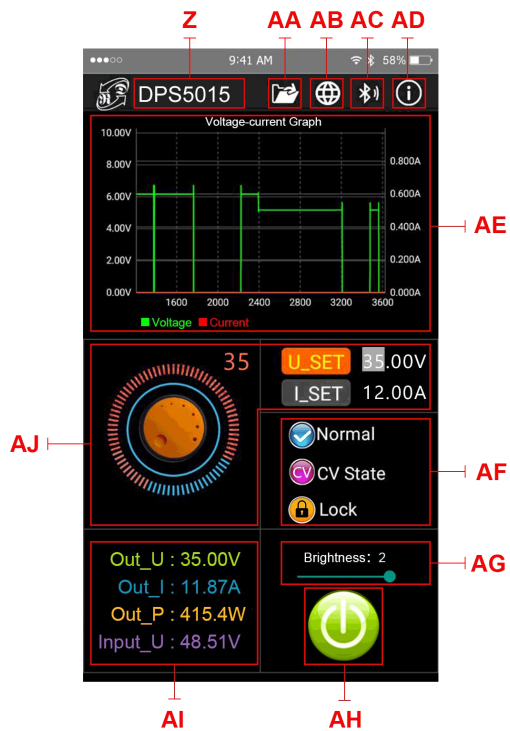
Z AA AB AC AD

●●●○○ 9:41 AM 58%

DPS5015

Voltage-current Graph

10.00V
8.00V
6.00V
4.00V
2.00V
0.00V

0.800A
0.600A
0.400A
0.200A
0.000A

1600 2000 2400 2800 3200 3600

Voltage Current

AE

35

U_SET 35.00V
I_SET 12.00A

AJ

Normal
CV CV State
Lock

AF

Out_U : 35.00V
Out_I : 11.87A
Out_P : 415.4W
Input_U : 48.51V

Brightness: 2

AG

AI AH